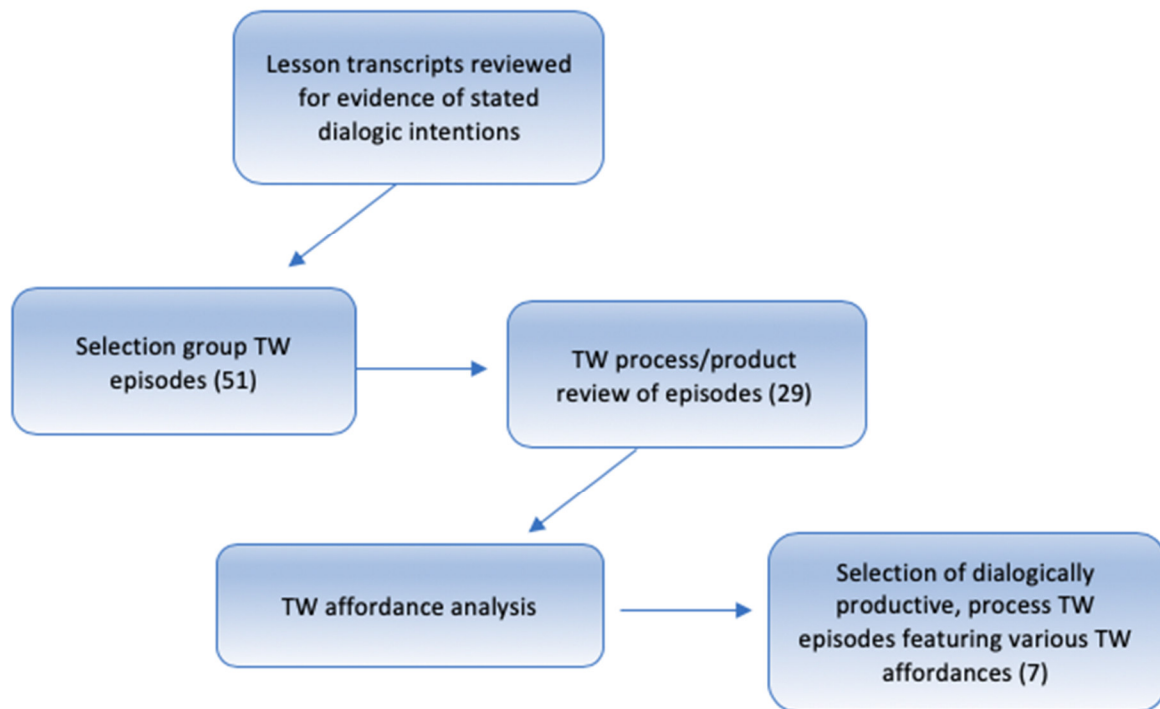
Lesson transcripts reviewed for evidence of stated dialogic intentions

Selection group TW episodes (51)

TW process/product review of episodes (29)

TW affordance analysis

Selection of dialogically productive, process TW episodes featuring various TW affordances (7)